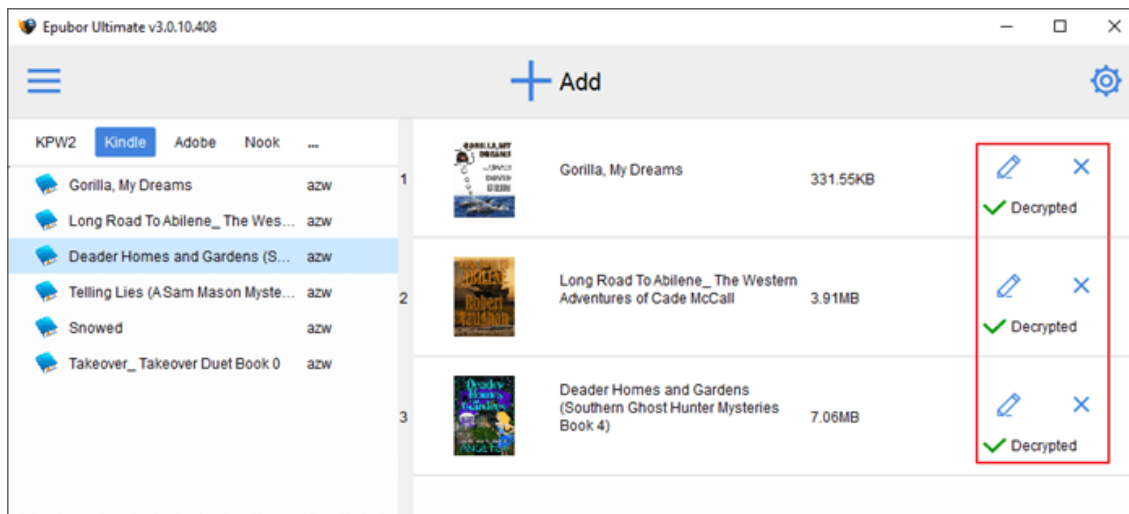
Epubor Ultimate v3.0.10.408

Add

KPW2 Kindle Adobe Nook ...

Gorilla, My Dreams azw
Long Road To Abilene_ The Wes... azw
Deader Homes and Gardens (S... azw
Telling Lies (A Sam Mason Myste... azw
Snowed azw
Takeover_ Takeover Duet Book 0 azw

1
Gorilla, My Dreams
331.55KB
Decrypted

2
Long Road To Abilene_ The Western Adventures of Cade McCall
3.91MB
Decrypted

3
Deader Homes and Gardens (Southern Ghost Hunter Mysteries Book 4)
7.06MB
Decrypted